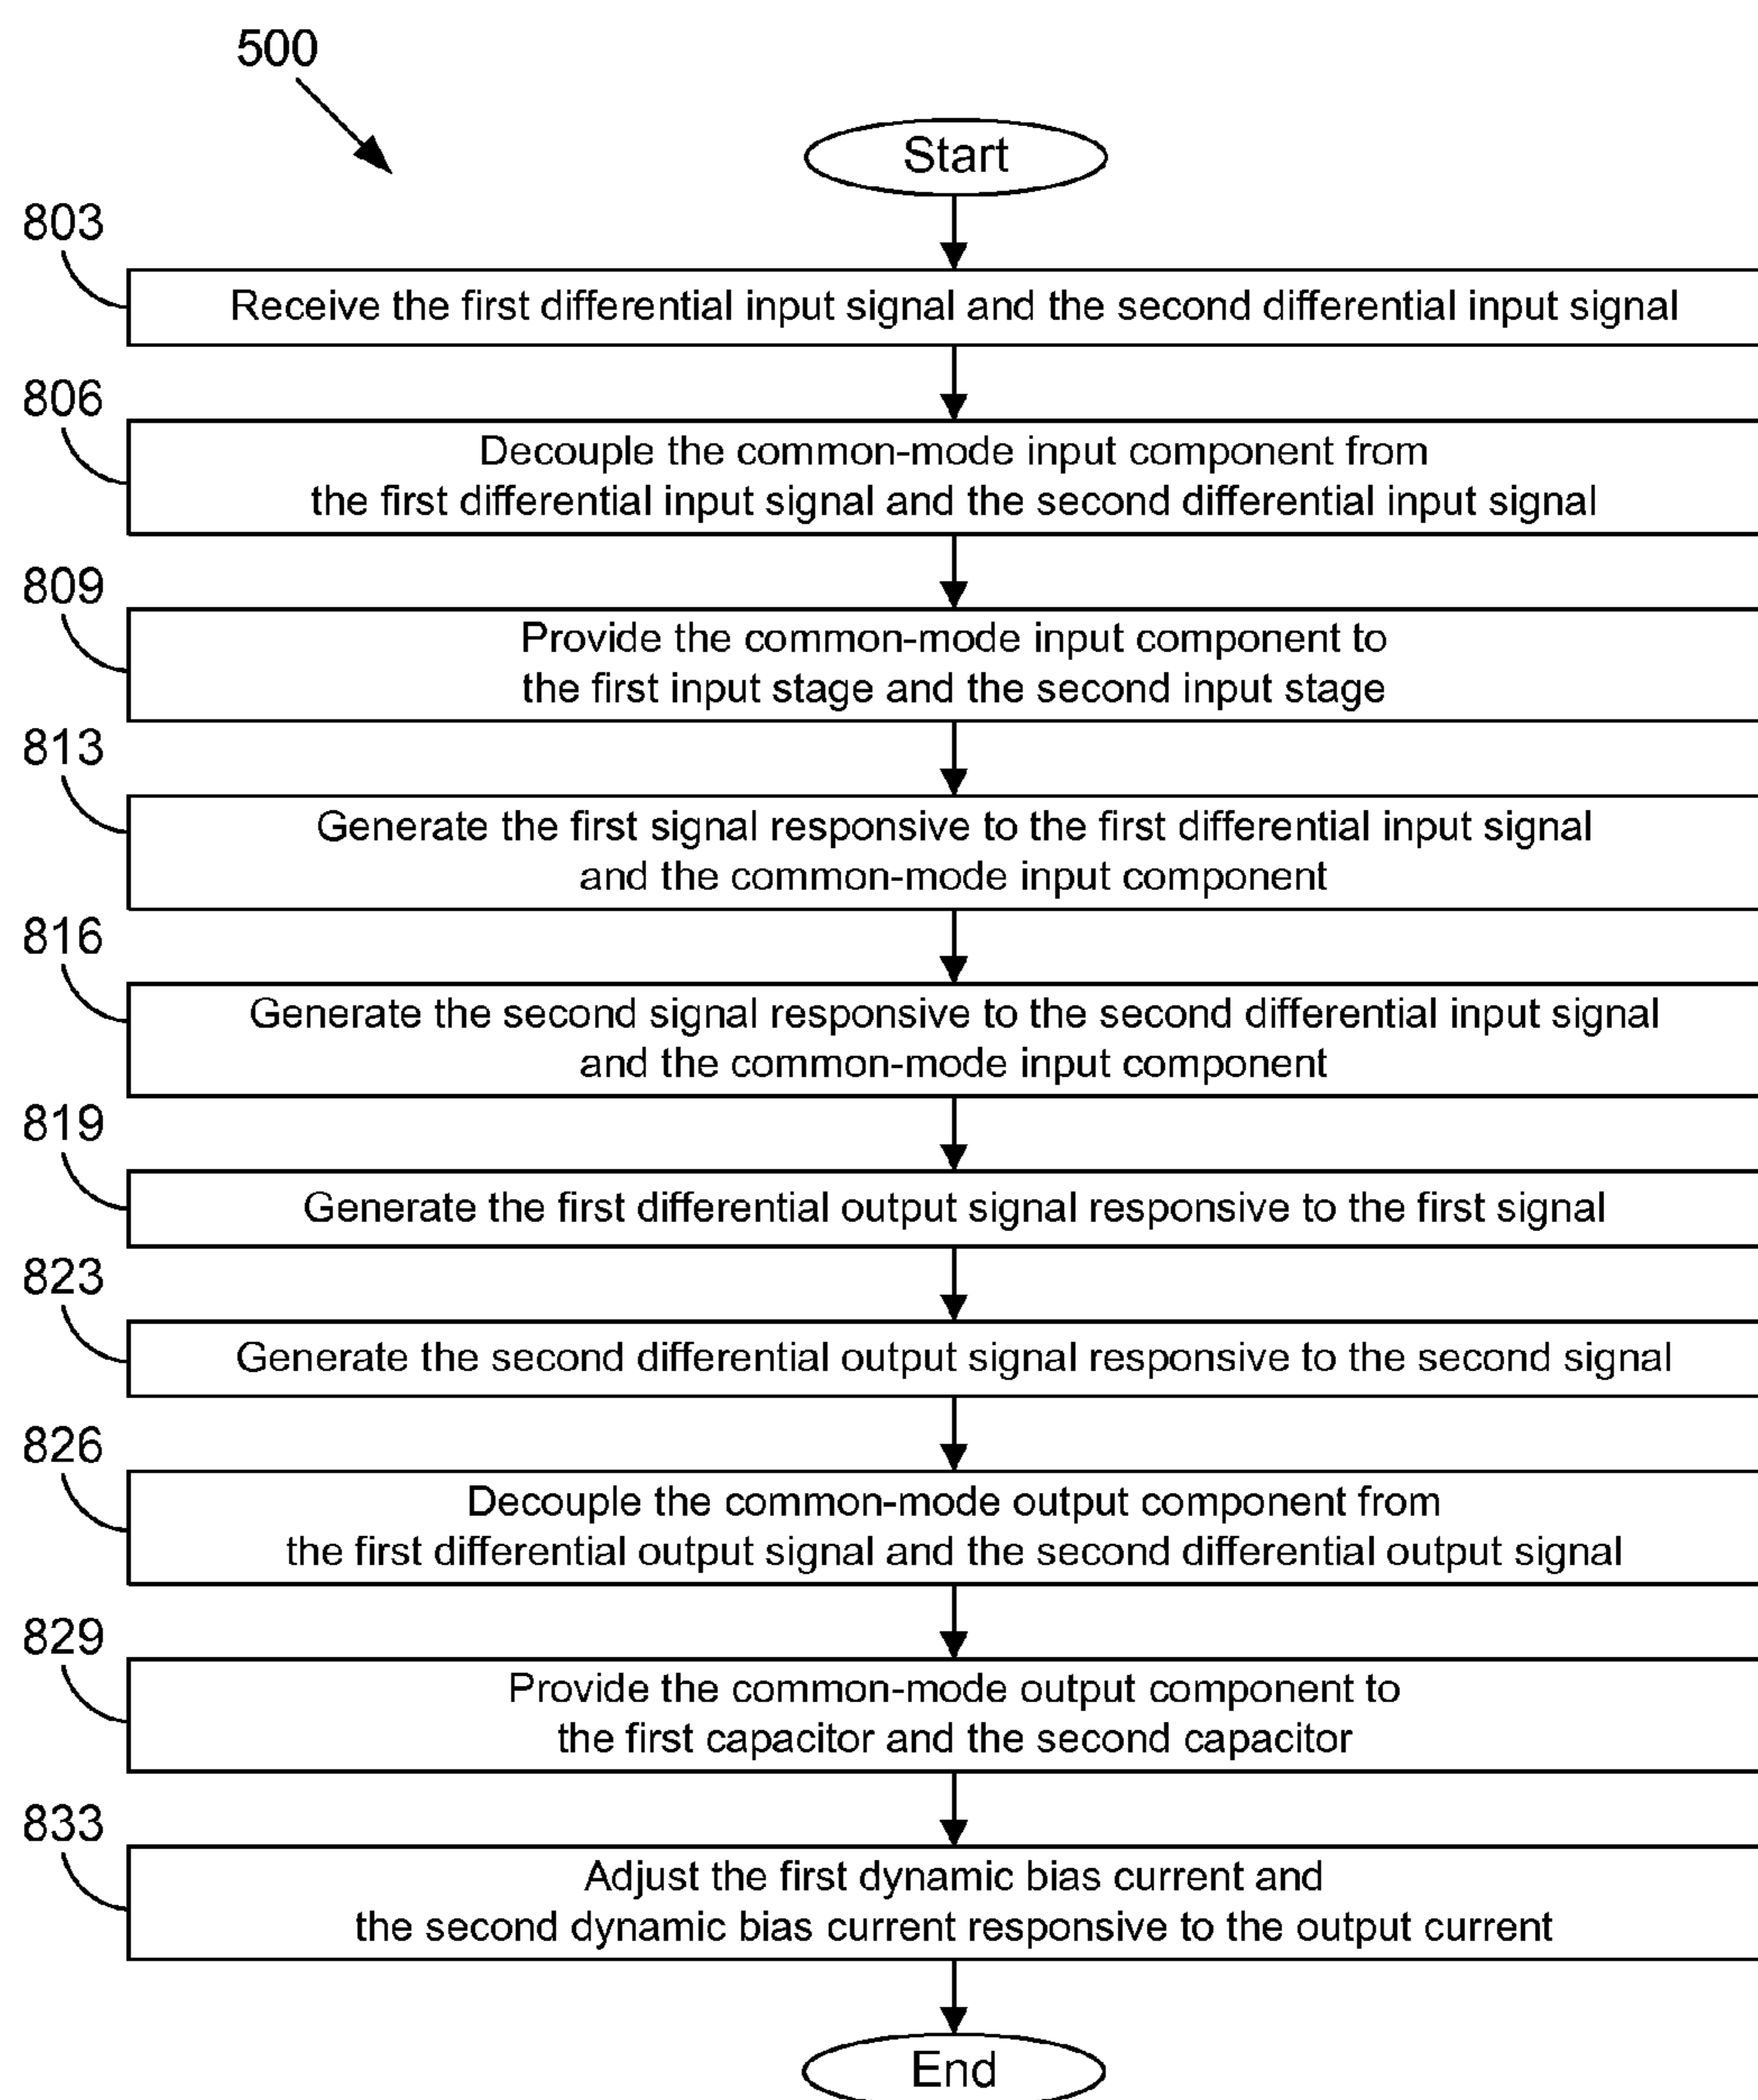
500

Start

803
Receive the first differential input signal and the second differential input signal

806
Decouple the common-mode input component from the first differential input signal and the second differential input signal

809
Provide the common-mode input component to the first input stage and the second input stage

813
Generate the first signal responsive to the first differential input signal and the common-mode input component

816
Generate the second signal responsive to the second differential input signal and the common-mode input component

819
Generate the first differential output signal responsive to the first signal

823
Generate the second differential output signal responsive to the second signal

826
Decouple the common-mode output component from the first differential output signal and the second differential output signal

829
Provide the common-mode output component to the first capacitor and the second capacitor

833
Adjust the first dynamic bias current and the second dynamic bias current responsive to the output current

End